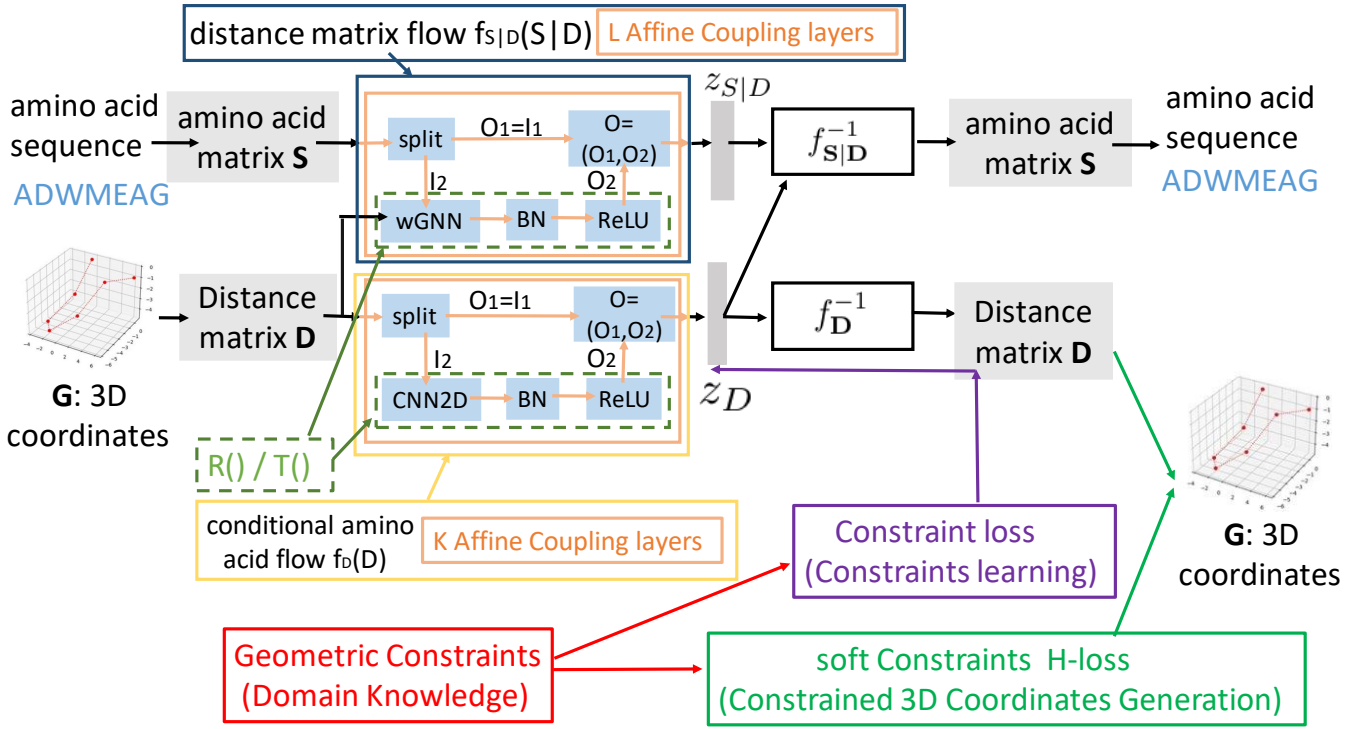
distance matrix flow $f_{S|D}$(S|D) L Affine Coupling layers

amino acid sequence ADWMEAG

amino acid matrix **S**

split

$O_1=I_1$

O= $(O_1,O_2)$

$I_2$

$O_2$

wGNN

BN

ReLU

$z_{S|D}$

$f^{-1}_{\mathbf{S}|\mathbf{D}}$

amino acid matrix **S**

amino acid sequence ADWMEAG

Distance matrix **D**

split

$O_1=I_1$

O= $(O_1,O_2)$

$I_2$

$O_2$

CNN2D

BN

ReLU

$f^{-1}_{\mathbf{D}}$

Distance matrix **D**

$z_D$

**G**: 3D coordinates

R() / T()

conditional amino acid flow $f_D$(D) K Affine Coupling layers

Constraint loss (Constraints learning)

**G**: 3D coordinates

Geometric Constraints (Domain Knowledge)

soft Constraints H-loss (Constrained 3D Coordinates Generation)